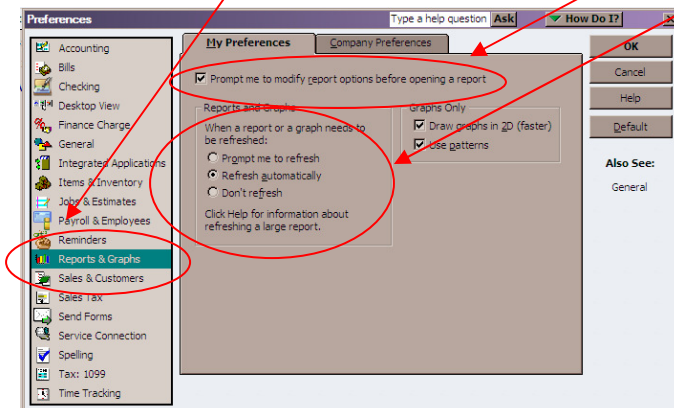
Preferences

Type a help question Ask

How Do I?

Accounting
Bills
Checking
Desktop View
Finance Charge
General
Integrated Applications
Items & Inventory
Jobs & Estimates
Payroll & Employees
Reminders
Reports & Graphs
Sales & Customers
Sales Tax
Send Forms
Service Connection
Spelling
Tax: 1099
Time Tracking

My Preferences | Company Preferences

Prompt me to modify report options before opening a report

Reports and Graphs
When a report or a graph needs to be refreshed:
Prompt me to refresh
Refresh automatically
Don't refresh
Click Help for information about refreshing a large report.

Graphs Only
Draw graphs in 2D (faster)
Use patterns

OK
Cancel
Help
Default

Also See:
General